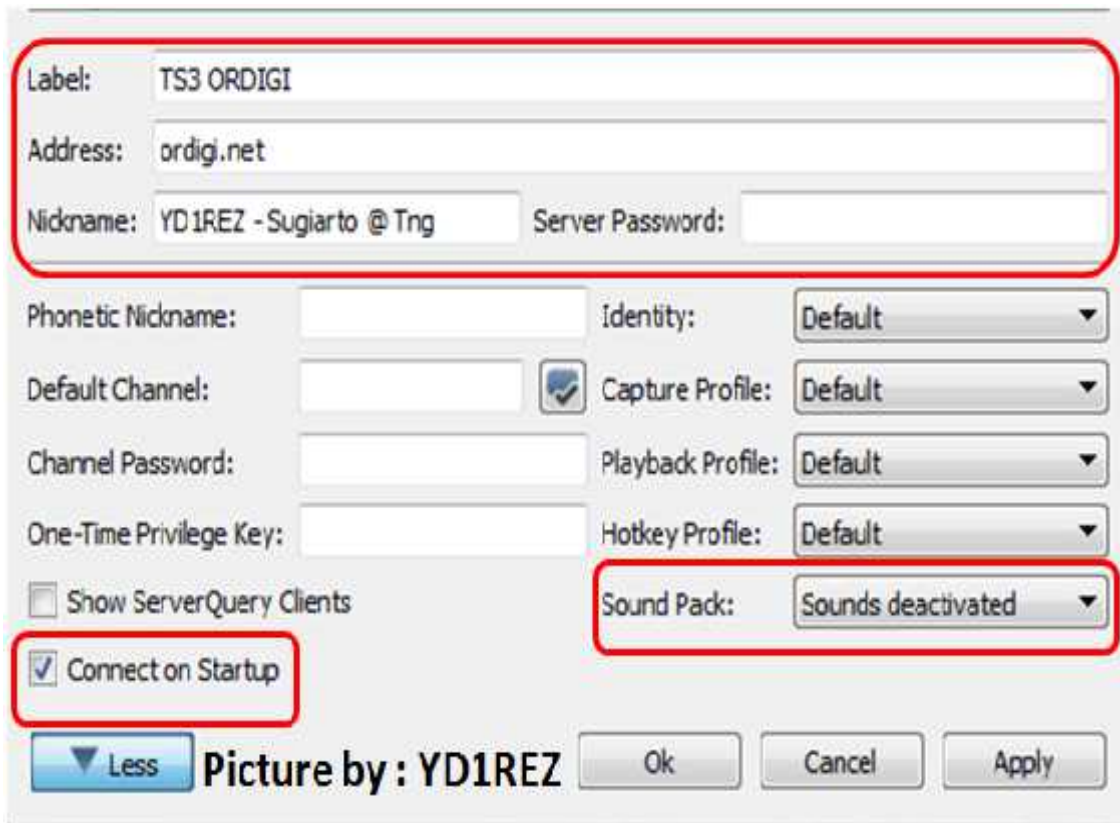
Label: TS3 ORDIGI

Address: ordigi.net

Nickname: YD1REZ - Sugiarto @ Tng

Server Password:

Phonetic Nickname:

Identity: Default

Default Channel:

Capture Profile: Default

Channel Password:

Playback Profile: Default

One-Time Privilege Key:

Hotkey Profile: Default

Show ServerQuery Clients

Sound Pack: Sounds deactivated

Connect on Startup

Less

Picture by : YD1REZ

Ok

Cancel

Apply